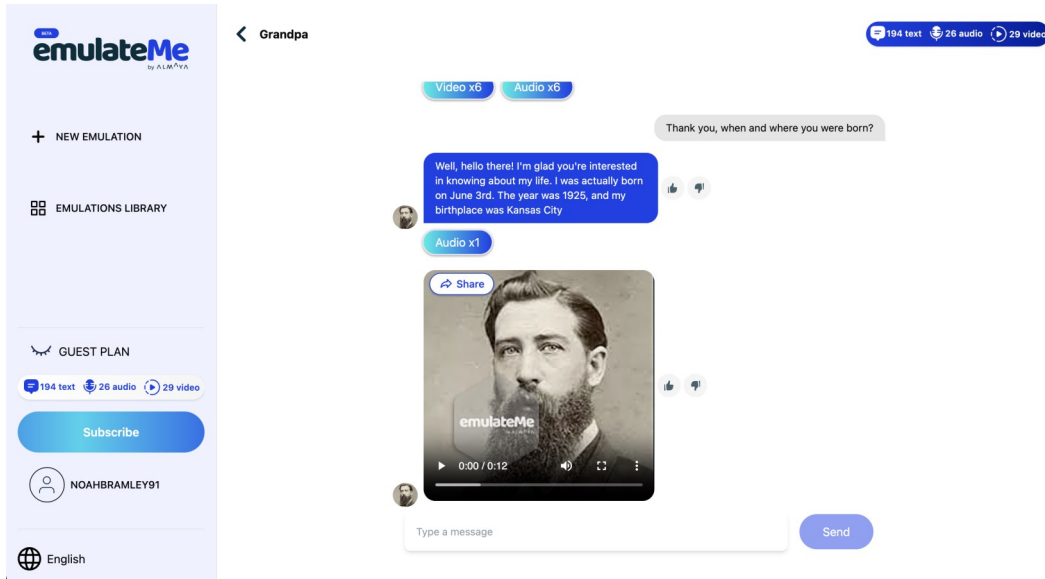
BETA
emulateMe
by ALMAYA

NEW EMULATION

EMULATIONS LIBRARY

GUEST PLAN

194 text 26 audio 29 video

Subscribe

NOAHBRAMLEY91

English

Grandpa

194 text 26 audio 29 video

Video x6 Audio x6

Thank you, when and where you were born?

Well, hello there! I'm glad you're interested in knowing about my life. I was actually born on June 3rd. The year was 1925, and my birthplace was Kansas City

Audio x1

Share

emulateMe
by ALMAYA

0:00 / 0:12

Type a message

Send